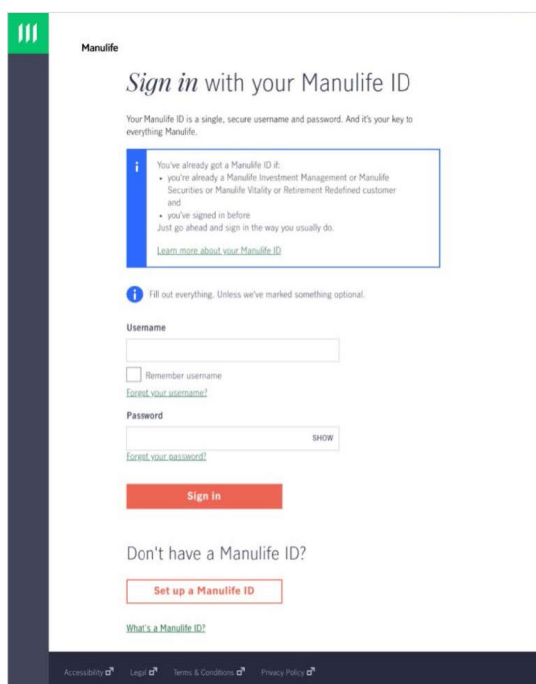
Manulife

*Sign in* with your Manulife ID

Your Manulife ID is a single, secure username and password. And it's your key to everything Manulife.

i

You've already got a Manulife ID if:
• you're already a Manulife Investment Management or Manulife Securities or Manulife Vitality or Retirement Redefined customer
and
• you've signed in before
Just go ahead and sign in the way you usually do.

Learn more about your Manulife ID

i Fill out everything. Unless we've marked something optional.

Username

Remember username

Forgot your username?

Password

SHOW

Forgot your password?

Sign in

Don't have a Manulife ID?

Set up a Manulife ID

What's a Manulife ID?

Accessibility Legal Terms & Conditions Privacy Policy